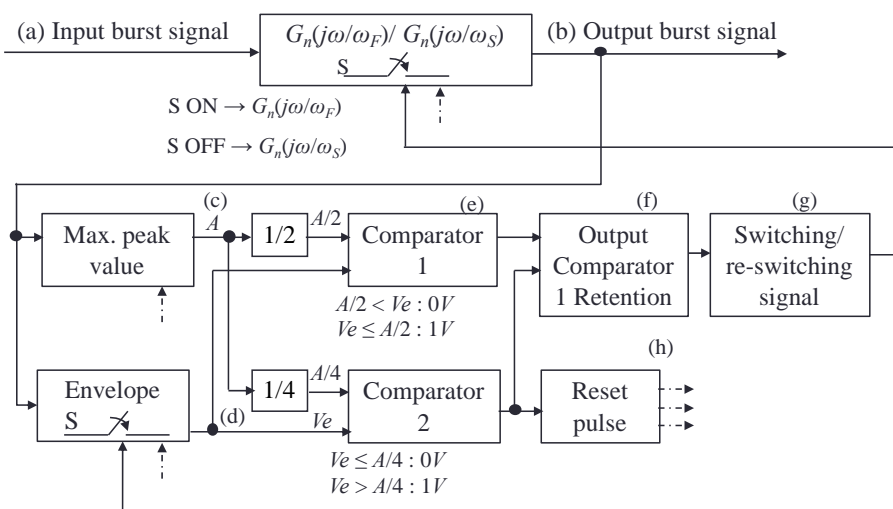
(a) Input burst signal

$G_n(j\omega/\omega_F)$/ $G_n(j\omega/\omega_S)$

S

(b) Output burst signal

S ON → $G_n(j\omega/\omega_F)$

S OFF → $G_n(j\omega/\omega_S)$

(c)

$A$

Max. peak value

1/2

$A/2$

(e)

Comparator 1

(f)

Output Comparator 1 Retention

(g)

Switching/ re-switching signal

$A/2 < Ve : 0V$

$Ve \leq A/2 : 1V$

(h)

Envelope

S

1/4

$A/4$

Comparator 2

Reset pulse

(d)

$Ve$

$Ve \leq A/4 : 0V$

$Ve > A/4 : 1V$